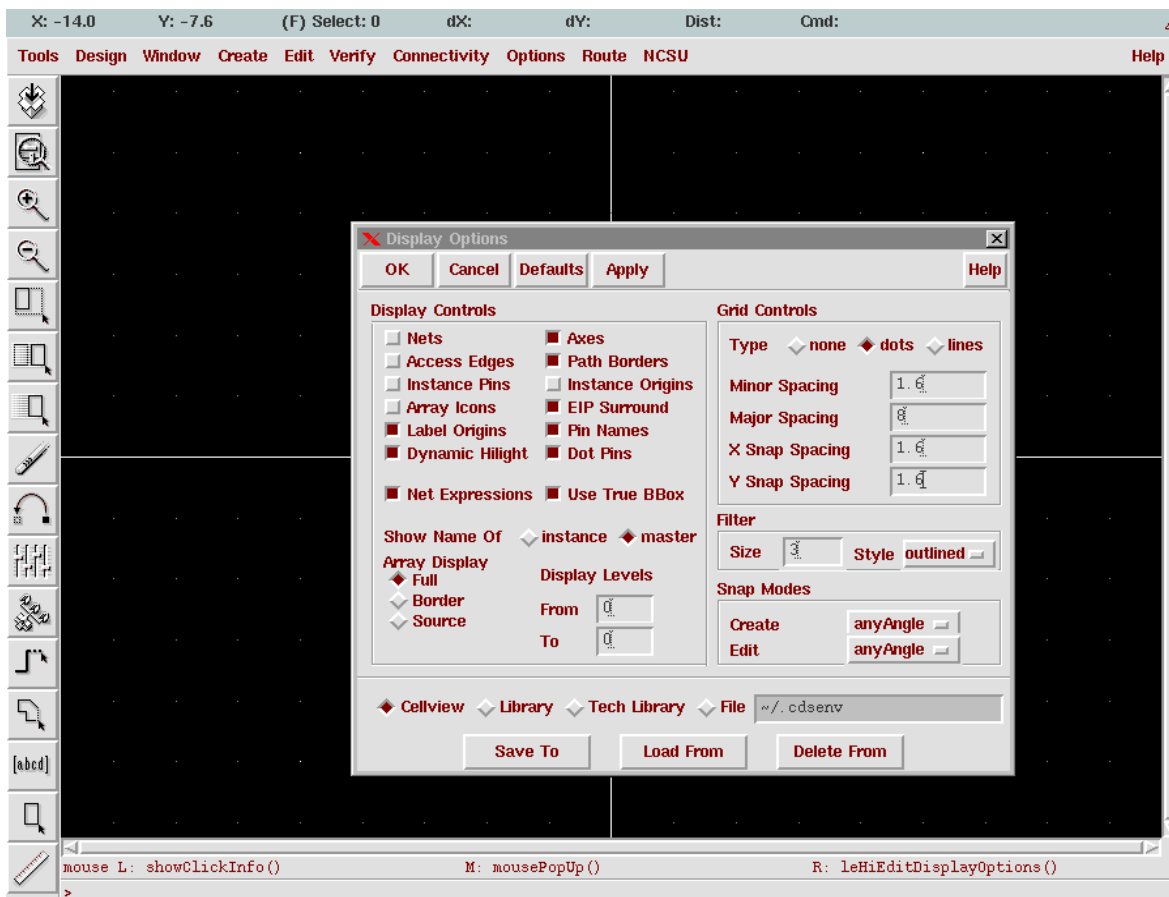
X: -14.0 Y: -7.6 (F) Select: 0 dX: dY: Dist: Cmd:

Tools Design Window Create Edit Verify Connectivity Options Route NCSU Help

[abcd]

Display Options

OK Cancel Defaults Apply Help

Display Controls

Nets
Axes
Access Edges
Path Borders
Instance Pins
Instance Origins
Array Icons
EIP Surround
Label Origins
Pin Names
Dynamic Hilight
Dot Pins
Net Expressions
Use True BBox

Show Name Of instance master

Array Display
Full
Border
Source

Display Levels
From 0
To 0

Grid Controls

Type none dots lines

Minor Spacing 1.6
Major Spacing 8
X Snap Spacing 1.6
Y Snap Spacing 1.6

Filter

Size 3 Style outlined

Snap Modes

Create anyAngle
Edit anyAngle

Cellview Library Tech Library File ~/.cdsenv

Save To Load From Delete From

mouse L: showClickInfo() M: mousePopUp() R: leHiEditDisplayOptions()

>